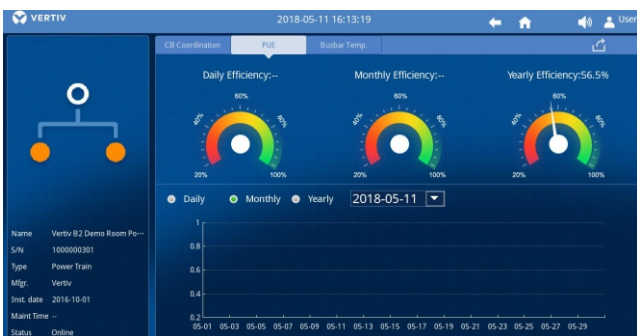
VERTIV

2018-05-11 16:13:19

User

CB Coordination

PUE

Busbar Temp.

Daily Efficiency:--

Monthly Efficiency:--

Yearly Efficiency:56.5%

60%

40%

80%

20%

100%

60%

40%

80%

20%

100%

60%

40%

80%

20%

100%

Daily

Monthly

Yearly

2018-05-11

| Name | Vertiv B2 Demo Room Po··· |
|---|---|
| S/N | 1000000301 |
| Type | Power Train |
| Mfgr. | Vertiv |
| Inst. date | 2016-10-01 |
| Maint Time | -- |
| Status | Online |

1

0.8

0.6

0.4

0.2

05-01 05-03 05-05 05-07 05-09 05-11 05-13 05-15 05-17 05-19 05-21 05-23 05-25 05-27 05-29